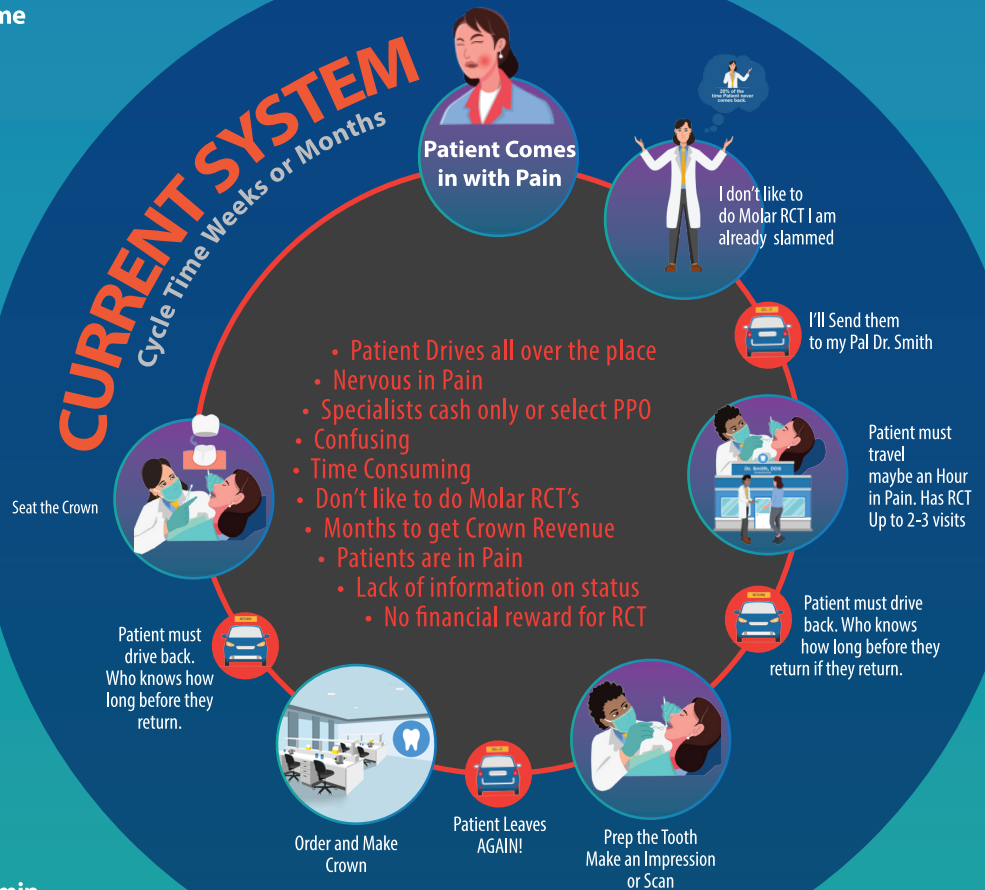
ne

CURRENT SYSTEM
Cycle Time Weeks or Months

Patient Comes in with Pain

20% of the time Patient never comes back.

I don't like to do Molar RCT I am already slammed

I'll Send them to my Pal Dr. Smith

Dr. Smith, DDS

Patient must travel maybe an Hour in Pain. Has RCT Up to 2-3 visits

Patient must drive back. Who knows how long before they return if they return.

Prep the Tooth Make an Impression or Scan

Patient Leaves AGAIN!

Order and Make Crown

Patient must drive back. Who knows how long before they return.

Seat the Crown

• Patient Drives all over the place
• Nervous in Pain
• Specialists cash only or select PPO
• Confusing
• Time Consuming
• Don't like to do Molar RCT's
• Months to get Crown Revenue
• Patients are in Pain
• Lack of information on status
• No financial reward for RCT

min